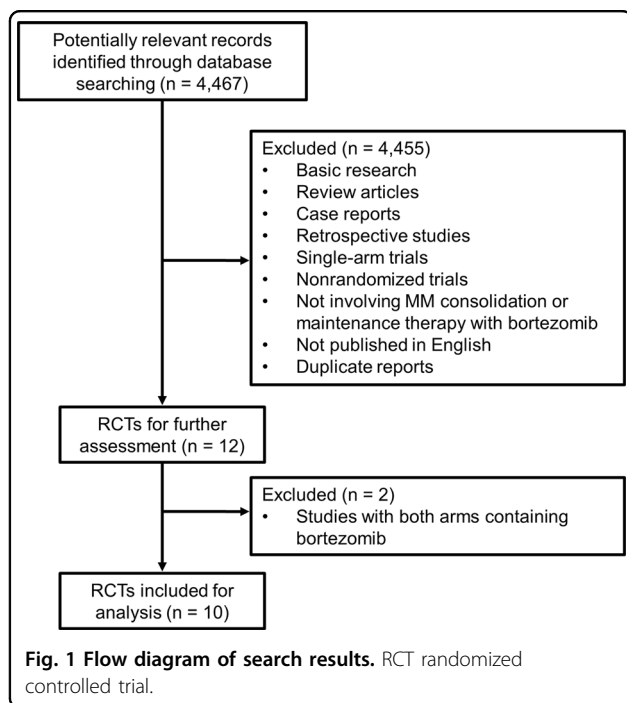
Potentially relevant records identified through database searching (n = 4,467)

Excluded (n = 4,455)
- Basic research
- Review articles
- Case reports
- Retrospective studies
- Single-arm trials
- Nonrandomized trials
- Not involving MM consolidation or maintenance therapy with bortezomib
- Not published in English
- Duplicate reports

RCTs for further assessment (n = 12)

Excluded (n = 2)
- Studies with both arms containing bortezomib

RCTs included for analysis (n = 10)

**Fig. 1 Flow diagram of search results.** RCT randomized controlled trial.